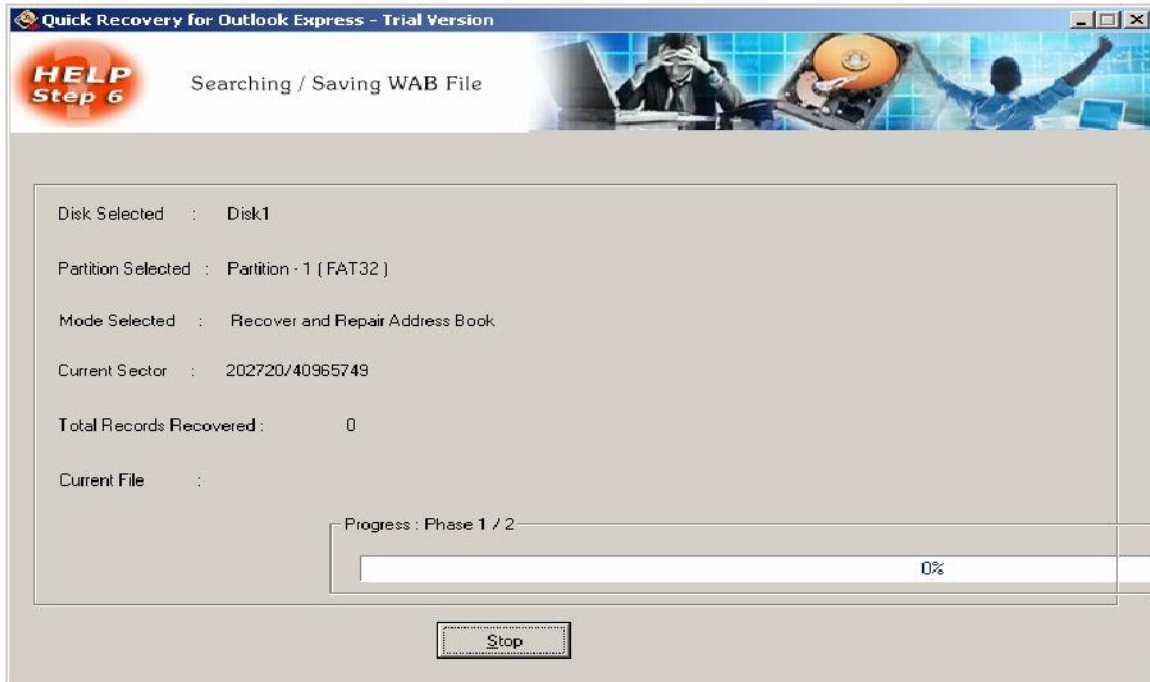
Quick Recovery for Outlook Express - Trial Version

HELP
Step 6

Searching / Saving WAB File

Disk Selected : Disk1

Partition Selected : Partition - 1 ( FAT32 )

Mode Selected : Recover and Repair Address Book

Current Sector : 202720/40965749

Total Records Recovered : 0

Current File :

Progress : Phase 1 / 2

0%

Stop